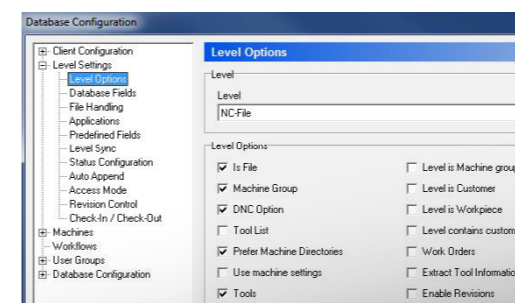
Database Configuration

Client Configuration
Level Settings
Level Options
Database Fields
File Handling
Applications
Predefined Fields
Level Sync
Status Configuration
Auto Append
Access Mode
Revision Control
Check-In / Check-Out
Machines
Workflows
User Groups
Database Configuration

Level Options

Level

Level

NC-File

Level Options

Is File
Machine Group
DNC Option
Tool List
Prefer Machine Directories
Use machine settings
Tools

Level is Machine grou
Level is Customer
Level is Workpiece
Level contains custom
Work Orders
Extract Tool Informati
Enable Revisions